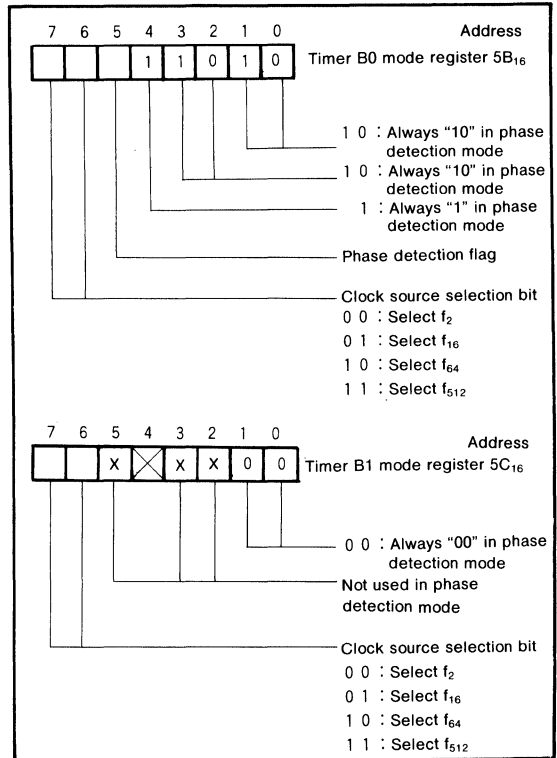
7 6 5 4 3 2 1 0

Address

1 1 0 1 0

Timer B0 mode register $5B_{16}$

1 0 : Always "10" in phase detection mode

1 0 : Always "10" in phase detection mode

1 : Always "1" in phase detection mode

Phase detection flag

Clock source selection bit
0 0 : Select $f_2$
0 1 : Select $f_{16}$
1 0 : Select $f_{64}$
1 1 : Select $f_{512}$

7 6 5 4 3 2 1 0

Address

X X X 0 0

Timer B1 mode register $5C_{16}$

0 0 : Always "00" in phase detection mode

Not used in phase detection mode

Clock source selection bit
0 0 : Select $f_2$
0 1 : Select $f_{16}$
1 0 : Select $f_{64}$
1 1 : Select $f_{512}$